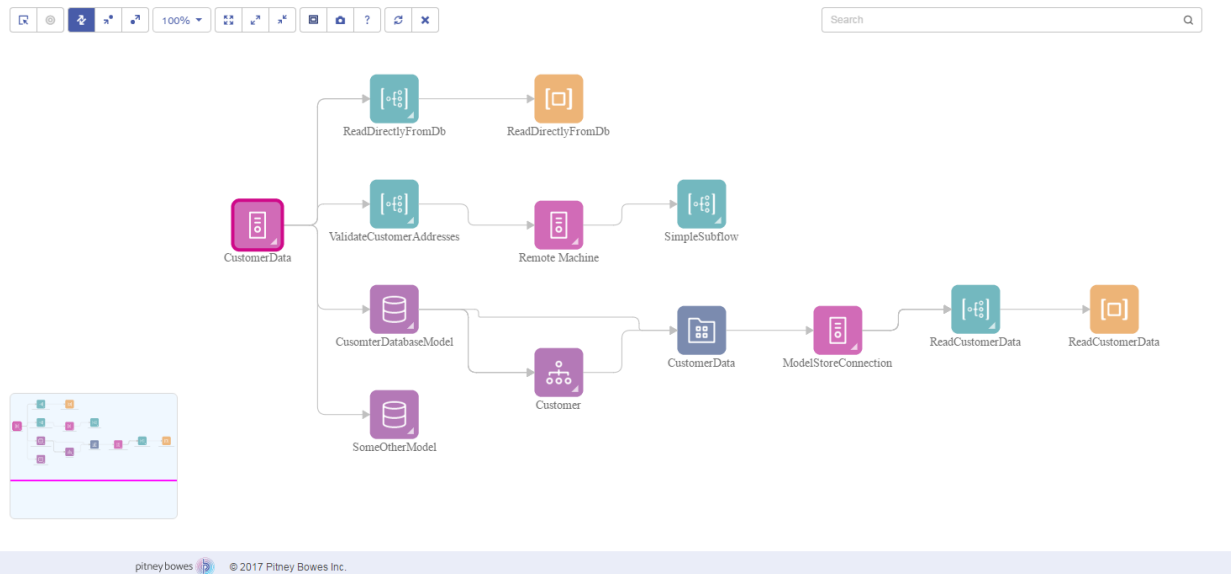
100%

?

Search

ReadDirectlyFromDb

ReadDirectlyFromDb

CustomerData

ValidateCustomerAddresses

Remote Machine

SimpleSubflow

CusomterDatabaseModel

CustomerData

ModelStoreConnection

ReadCustomerData

ReadCustomerData

Customer

SomeOtherModel

pitney bowes

© 2017 Pitney Bowes Inc.